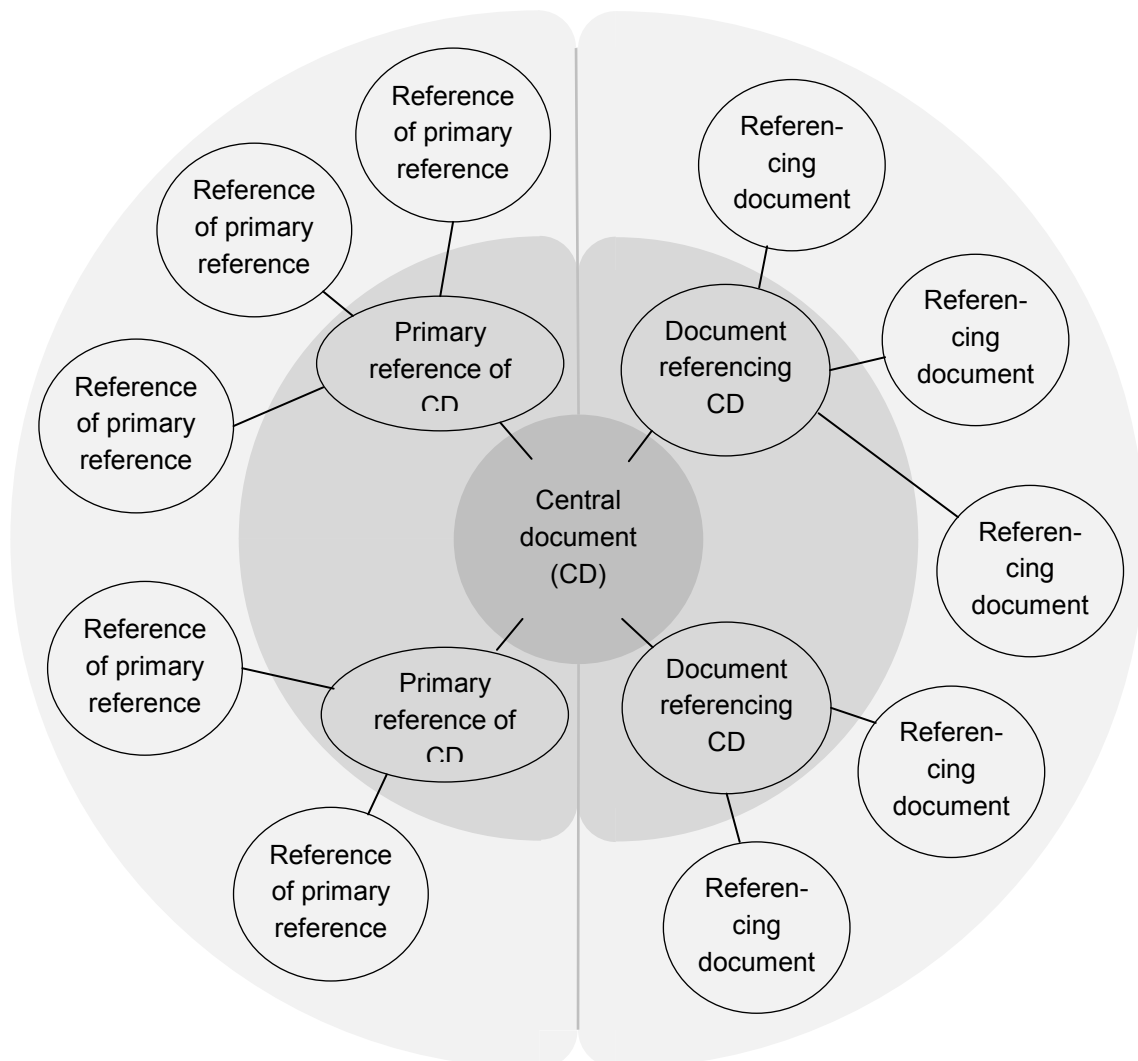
Reference of primary reference

Reference of primary reference

Reference of primary reference

Primary reference of CD

Referencing document

Referencing document

Document referencing CD

Central document (CD)

Referencing document

Reference of primary reference

Primary reference of CD

Document referencing CD

Referencing document

Reference of primary reference

Referencing document